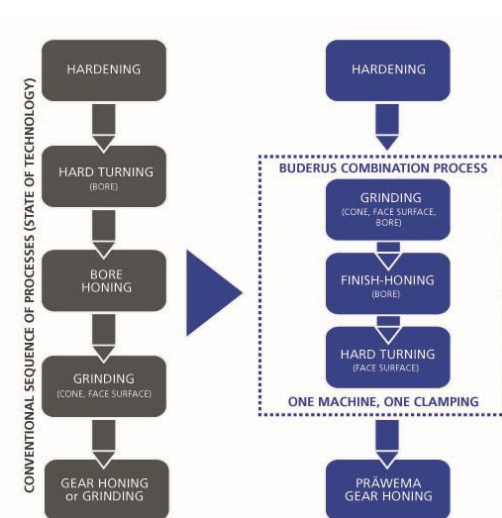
CONVENTIONAL SEQUENCE OF PROCESSES (STATE OF TECHNOLOGY)

HARDENING

HARD TURNING
(BORE)

BORE
HONING

GRINDING
(CONE, FACE SURFACE)

GEAR HONING
or GRINDING

HARDENING

BUDERUS COMBINATION PROCESS

GRINDING
(CONE, FACE SURFACE, BORE)

FINISH-HONING
(BORE)

HARD TURNING
(FACE SURFACE)

ONE MACHINE, ONE CLAMPING

PRÄWEMA
GEAR HONING